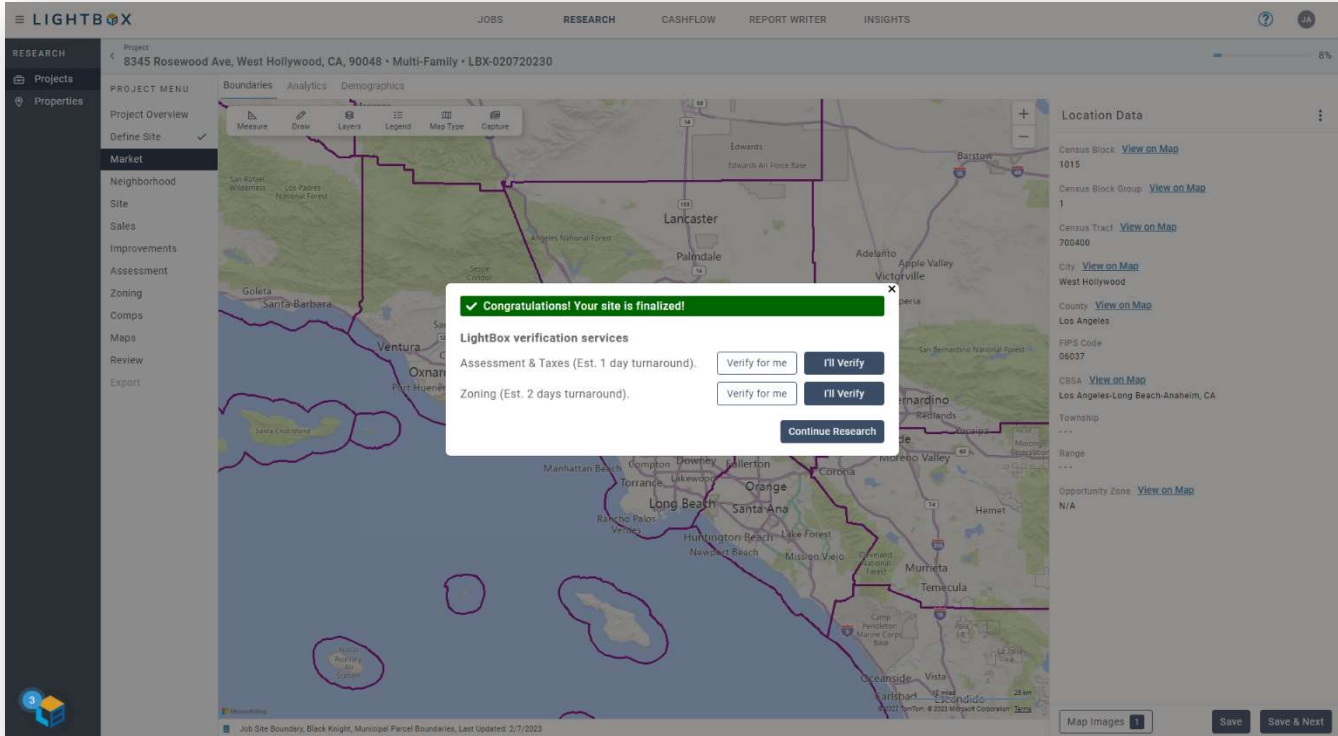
LIGHTBOX

JOBS RESEARCH CASHFLOW REPORT WRITER INSIGHTS

JA

RESEARCH

Projects

Properties

Project

8345 Rosewood Ave, West Hollywood, CA, 90048 • Multi-Family • LBX-020720230

8%

PROJECT MENU

Project Overview

Define Site

Market

Neighborhood

Site

Sales

Improvements

Assessment

Zoning

Comps

Maps

Review

Export

Boundaries Analytics Demographics

Measure Draw Layers Legend Map Type Capture

Edwards

Edwards Air Force Base

Barstow

Lancaster

Palmdale

Adelanto

Apple Valley

Victorville

Goleta

Santa Barbara

Ventura

Oxnard

Manhattan Beach

Compton

Downey

Fullerton

Torrance

Lakewood

Orange

Long Beach

Santa Ana

Rancho Palos Verdes

Huntington Beach

Lake Forest

Newport Beach

Mission Viejo

Corona

Moreno Valley

Redlands

Hemet

Murrieta

Temecula

Oceanside

Vista

Carlsbad

Escondido

✔ Congratulations! Your site is finalized!

LightBox verification services

Assessment & Taxes (Est. 1 day turnaround). Verify for me I'll Verify

Zoning (Est. 2 days turnaround). Verify for me I'll Verify

Continue Research

Job Site Boundary, Black Knight, Municipal Parcel Boundaries, Last Updated: 2/7/2023

Location Data

Census Block View on Map
1015

Census Block Group View on Map
1

Census Tract View on Map
700400

City View on Map
West Hollywood

County View on Map
Los Angeles

FIPS Code
06037

CBSA View on Map
Los Angeles-Long Beach-Anaheim, CA

Township
---

Range
---

Opportunity Zone View on Map
N/A

Map Images 1

Save

Save & Next

3